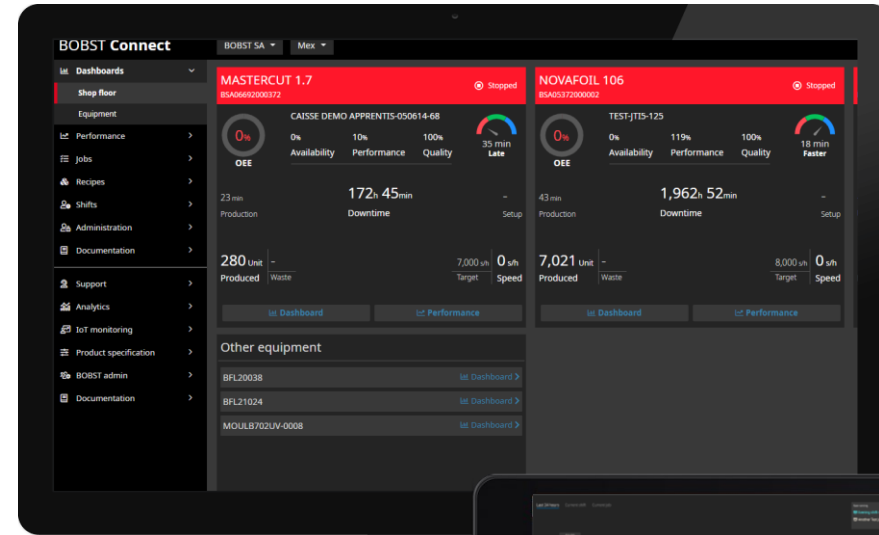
BOBST Connect

BOBST SA ▾ Mex ▾

Dashboards
Shop floor
Equipment
Performance
Jobs
Recipes
Shifts
Administration
Documentation

Support
Analytics
IoT monitoring
Product specification
BOBST admin
Documentation

MASTERCUT 1.7
BSA06692000372
Stopped

0%
OEE
CAISSE DEMO APPRENTIS-050614-68
0% Availability
10% Performance
100% Quality
35 min Late

23 min Production
172h 45min Downtime
- Setup

280 Unit Produced
- Waste
7,000 s/h Target
0 s/h Speed

Dashboard
Performance

NOVAFOIL 106
BSA05372000002
Stopped

0%
OEE
TEST-JTIS-125
0% Availability
119% Performance
100% Quality
18 min Faster

43 min Production
1,962h 52min Downtime
- Setup

7,021 Unit Produced
- Waste
8,000 s/h Target
0 s/h Speed

Dashboard
Performance

Other equipment
BFL20038 Dashboard >
BFL21024 Dashboard >
MOULB702UV-0008 Dashboard >